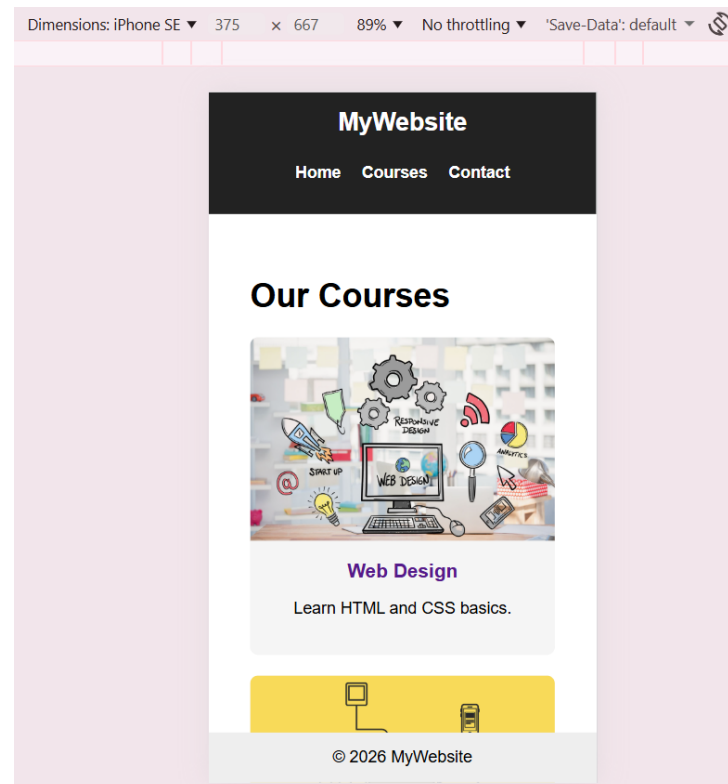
Dimensions: iPhone SE ▼ 375 × 667 89% ▼ No throttling ▼ 'Save-Data': default ▼

MyWebsite

Home Courses Contact

Our Courses

RESPONSIVE DESIGN

START UP

ANALYTICS

WEB DESIGN

Web Design

Learn HTML and CSS basics.

© 2026 MyWebsite